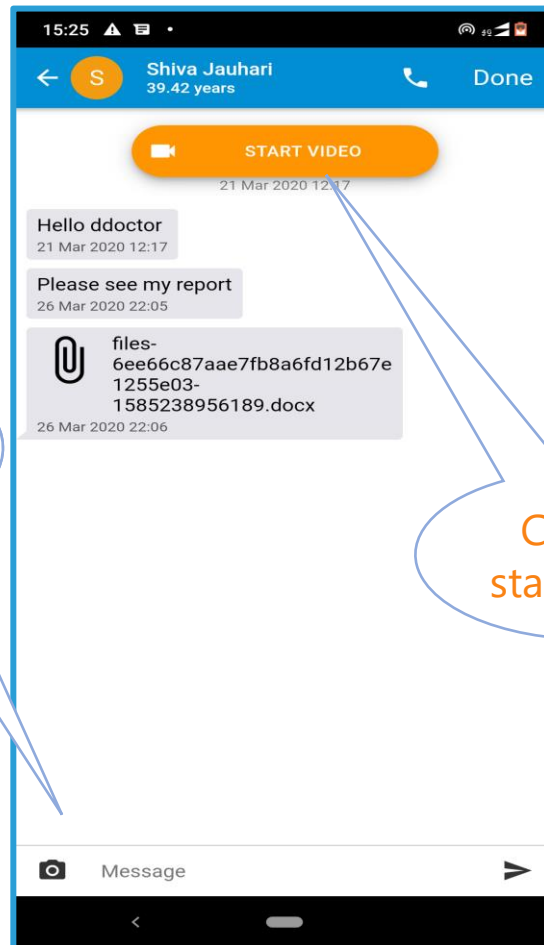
15:25

S

Shiva Jauhari
39.42 years

Done

START VIDEO
21 Mar 2020 12:17

Hello ddoctor
21 Mar 2020 12:17

Please see my report
26 Mar 2020 22:05

files-6ee66c87aae7fb8a6fd12b67e1255e03-1585238956189.docx
26 Mar 2020 22:06

C
sta

Message